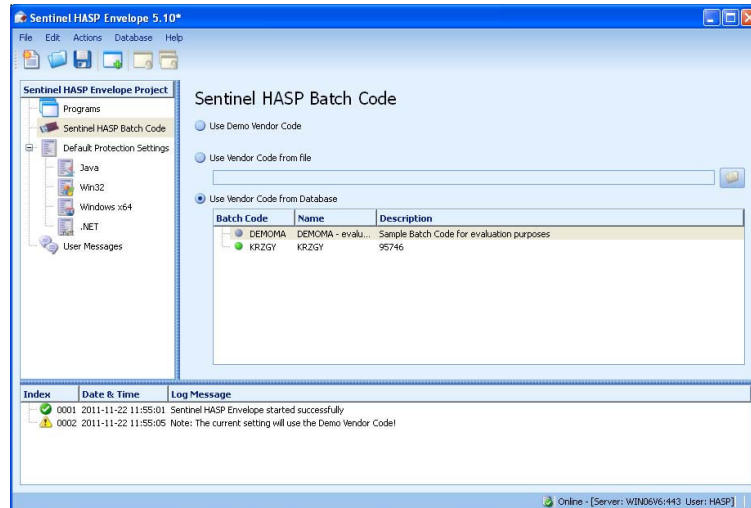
Sentinel HASP Envelope 5.10*

File Edit Actions Database Help

Sentinel HASP Envelope Project
Programs
Sentinel HASP Batch Code
Default Protection Settings
Java
Win32
Windows x64
.NET
User Messages

Sentinel HASP Batch Code

Use Demo Vendor Code

Use Vendor Code from file

Use Vendor Code from Database

| Batch Code | Name | Description |
|---|---|---|
| DEMOMA | DEMOMA - evalu... | Sample Batch Code for evaluation purposes |
| KRZGY | KRZGY | 95746 |

| Index | Date & Time | Log Message |
|---|---|---|
| 0001 | 2011-11-22 11:55:01 | Sentinel HASP Envelope started successfully |
| 0002 | 2011-11-22 11:55:05 | Note: The current setting will use the Demo Vendor Code! |

Online - [Server: WIN06V6:443 User: HASP]